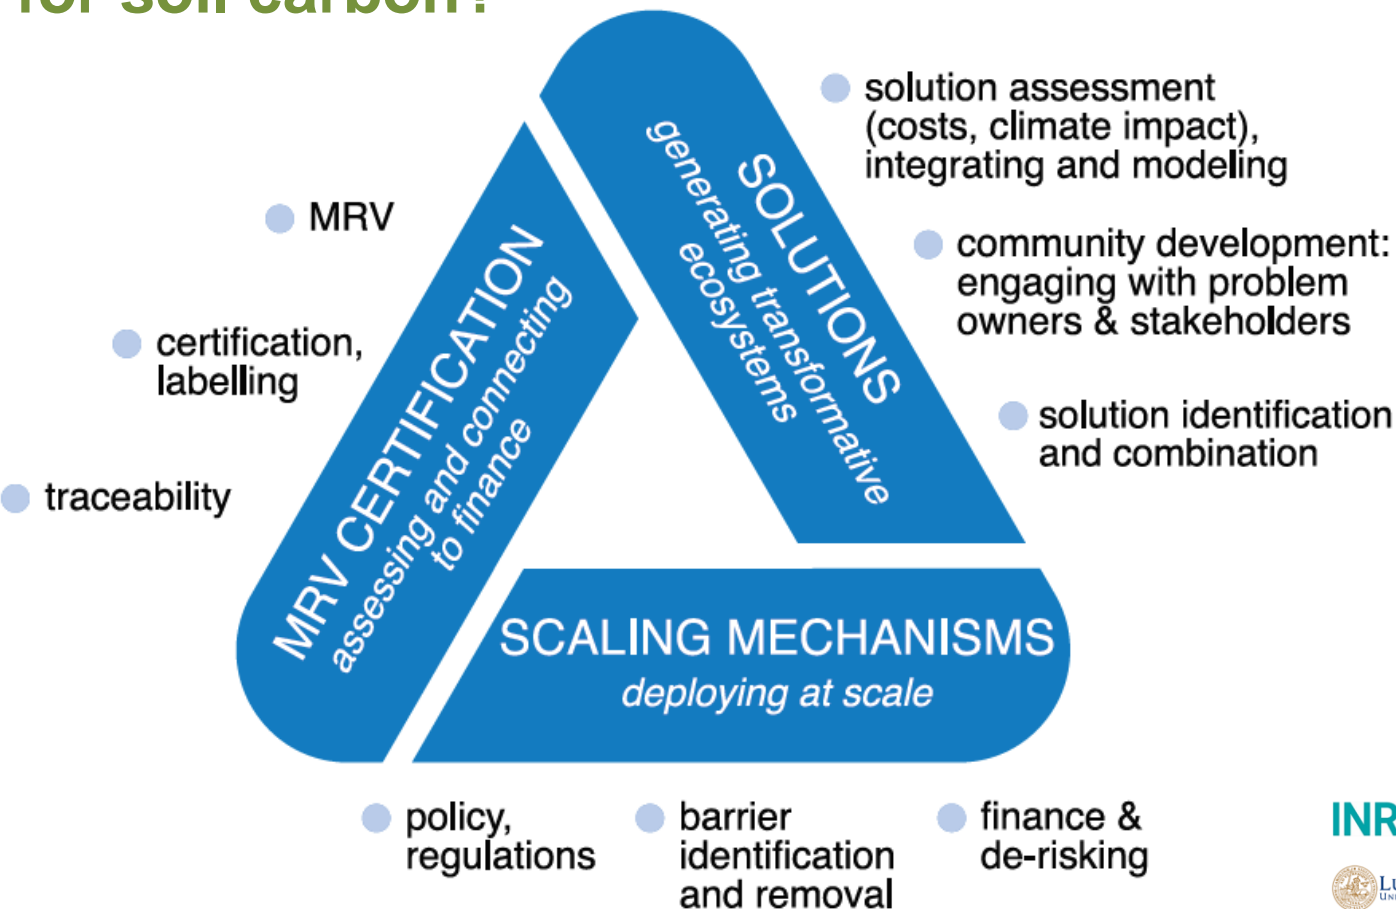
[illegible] soil carbon?

SOLUTIONS
generating transformative ecosystems

solution assessment (costs, climate impact), integrating and modeling

community development: engaging with problem owners & stakeholders

solution identification and combination

MRV

certification, labelling

traceability

MRV CERTIFICATION
assessing and connecting to finance

SCALING MECHANISMS
deploying at scale

policy, regulations

barrier identification and removal

finance & de-risking

INR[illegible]

LU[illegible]